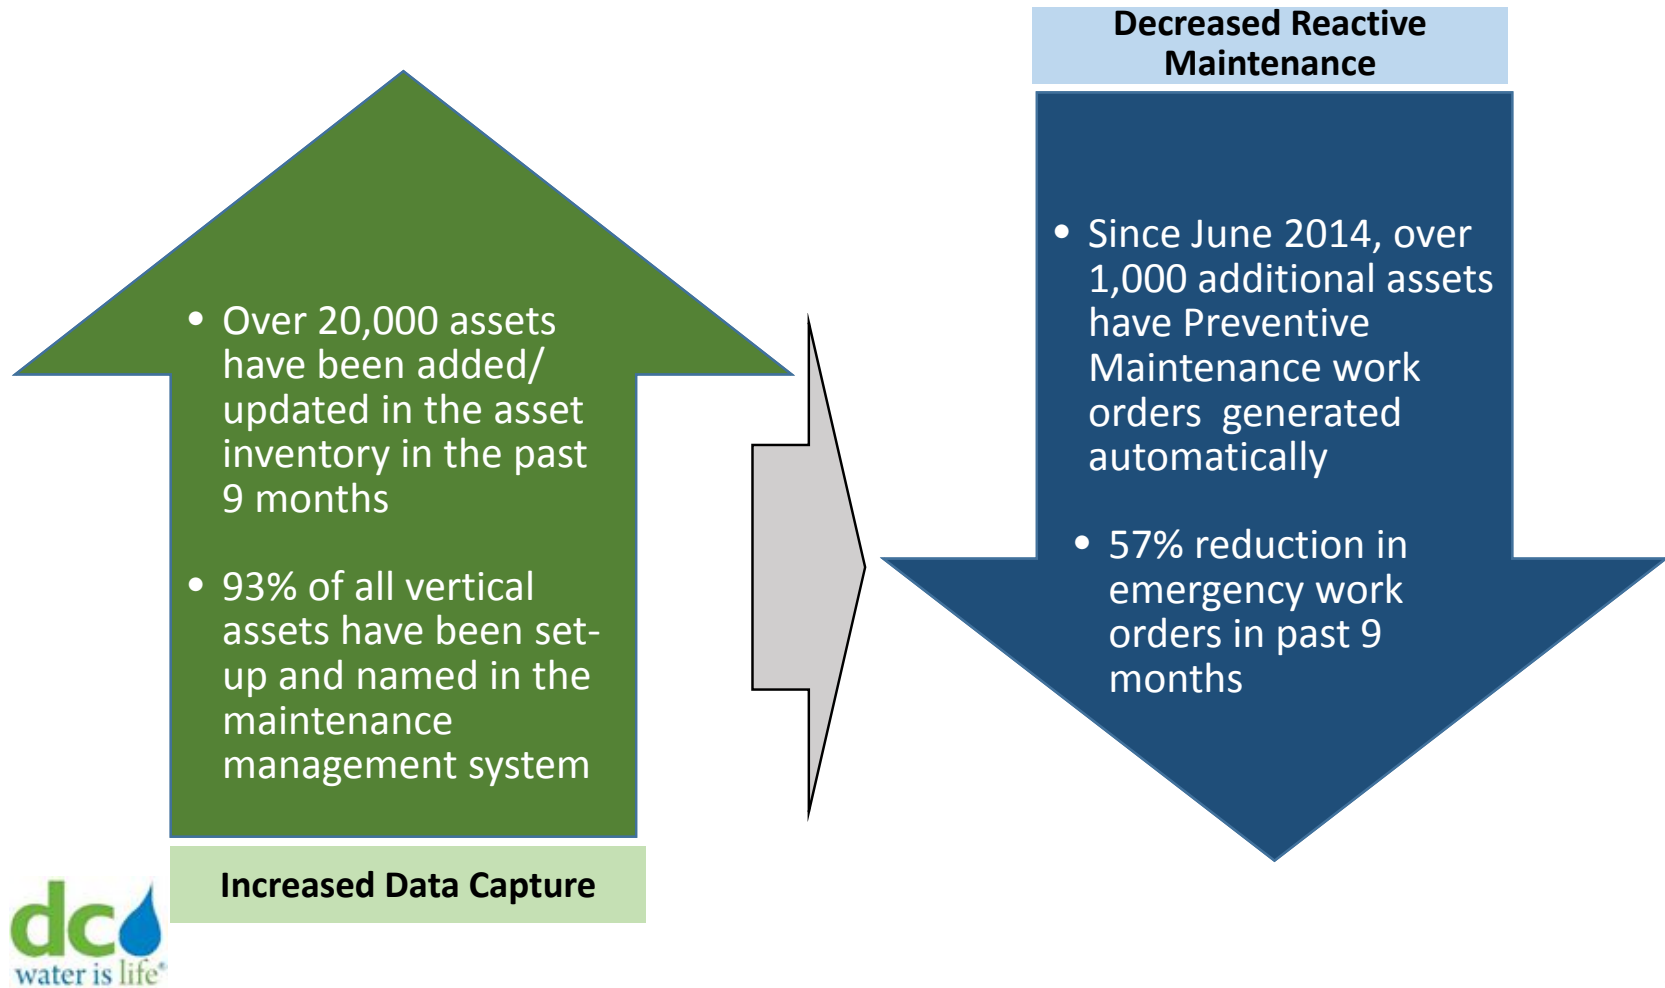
Decreased Reactive Maintenance

• Over 20,000 assets have been added/ updated in the asset inventory in the past 9 months

• 93% of all vertical assets have been set-up and named in the maintenance management system

• Since June 2014, over 1,000 additional assets have Preventive Maintenance work orders generated automatically

• 57% reduction in emergency work orders in past 9 months

Increased Data Capture

dc water is life®